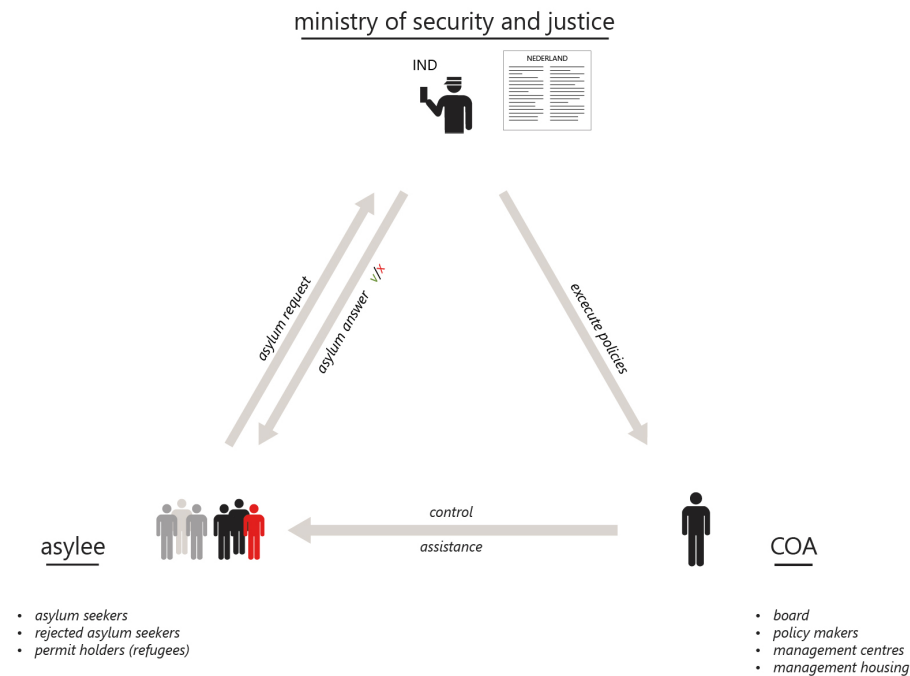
ministry of security and justice

IND

NEDERLAND

asylum request

asylum answer ✓/X

excecute policies

control

assistance

asylee

- asylum seekers
- rejected asylum seekers
- permit holders (refugees)

COA

- board
- policy makers
- management centres
- management housing